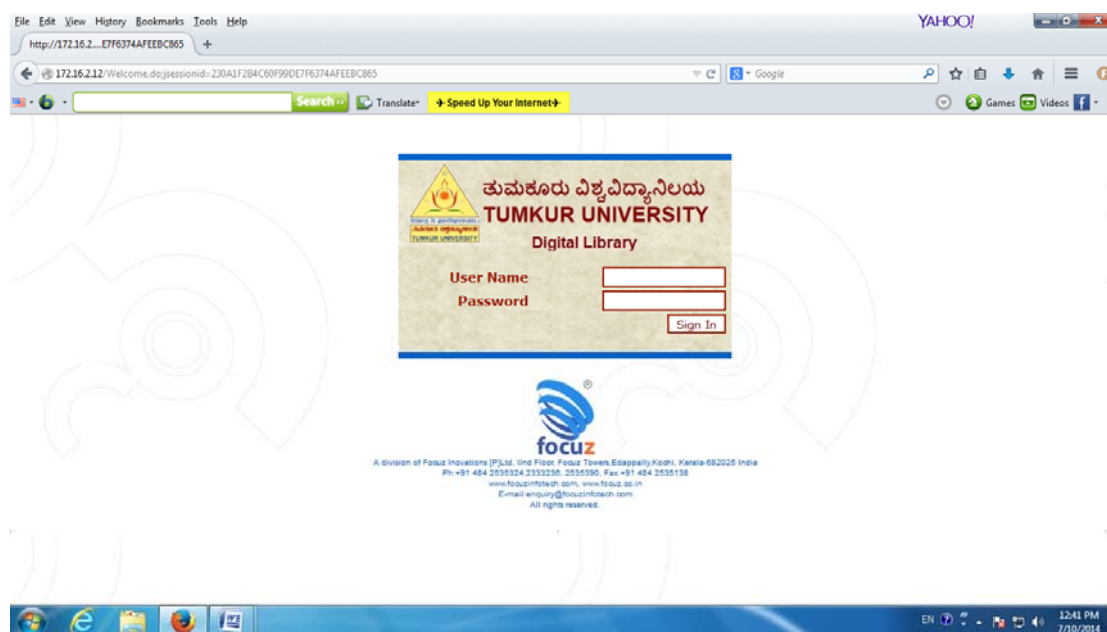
File Edit View History Bookmarks Tools Help

YAHOO!

http://172.16.2....E7F6374AFEEBC865 +

172.16.2.12/Welcome.do;jsessionid=230A1F2B4C60F99DE7F6374AFEEBC865

Google

Search

Translate

Speed Up Your Internet

Games Videos

ತುಮಕೂರು ವಿಶ್ವವಿದ್ಯಾನಿಲಯ
TUMKUR UNIVERSITY
Digital Library

TUMKUR UNIVERSITY

User Name
Password
Sign In

focuz

A division of Focuz Inovations [P]Ltd, IInd Floor, Focuz Towers,Edappally,Kochi, Kerala-682026 India
Ph:+91 484 2535324,2339236, 2535390, Fax:+91 484 2535138
www.focuzinfotech.com, www.focuz.co.in
E-mail:enquiry@focuzinfotech.com
All rights reserved.

EN 12:41 PM 7/10/2014